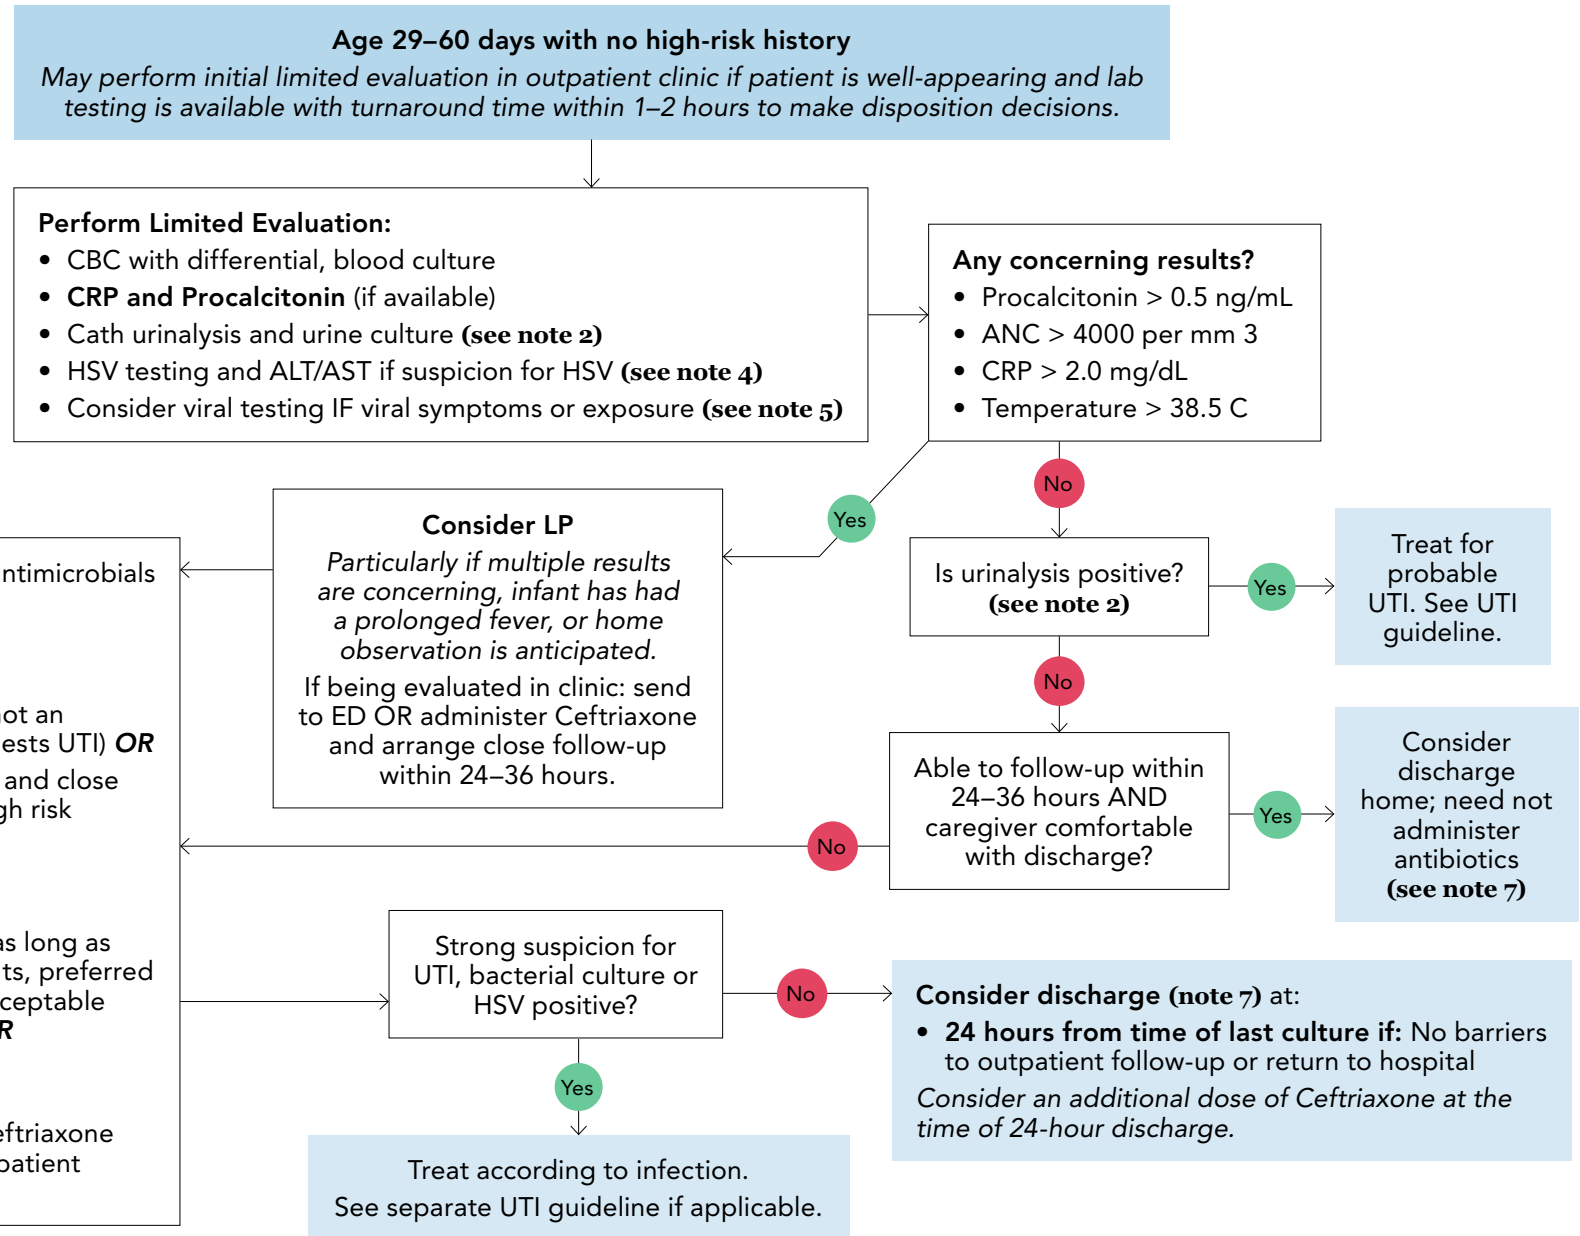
**Age 29–60 days with no high-risk history**
*May perform initial limited evaluation in outpatient clinic if patient is well-appearing and lab testing is available with turnaround time within 1–2 hours to make disposition decisions.*

**Perform Limited Evaluation:**
- CBC with differential, blood culture
- **CRP and Procalcitonin** (if available)
- Cath urinalysis and urine culture **(see note 2)**
- HSV testing and ALT/AST if suspicion for HSV **(see note 4)**
- Consider viral testing IF viral symptoms or exposure **(see note 5)**

**Any concerning results?**
- Procalcitonin > 0.5 ng/mL
- ANC > 4000 per mm 3
- CRP > 2.0 mg/dL
- Temperature > 38.5 C

Yes

**Consider LP**
*Particularly if multiple results are concerning, infant has had a prolonged fever, or home observation is anticipated.*
If being evaluated in clinic: send to ED OR administer Ceftriaxone and arrange close follow-up within 24–36 hours.

ntimicrobials

ot an
ests UTI) *OR*
and close
gh risk

as long as
ts, preferred
ceptable
R

eftriaxone
patient

No

Is urinalysis positive? **(see note 2)**

Yes

Treat for probable UTI. See UTI guideline.

No

Able to follow-up within 24–36 hours AND caregiver comfortable with discharge?

Yes

Consider discharge home; need not administer antibiotics **(see note 7)**

No

Strong suspicion for UTI, bacterial culture or HSV positive?

No

**Consider discharge (note 7)** at:
- **24 hours from time of last culture if:** No barriers to outpatient follow-up or return to hospital
*Consider an additional dose of Ceftriaxone at the time of 24-hour discharge.*

Yes

Treat according to infection.
See separate UTI guideline if applicable.